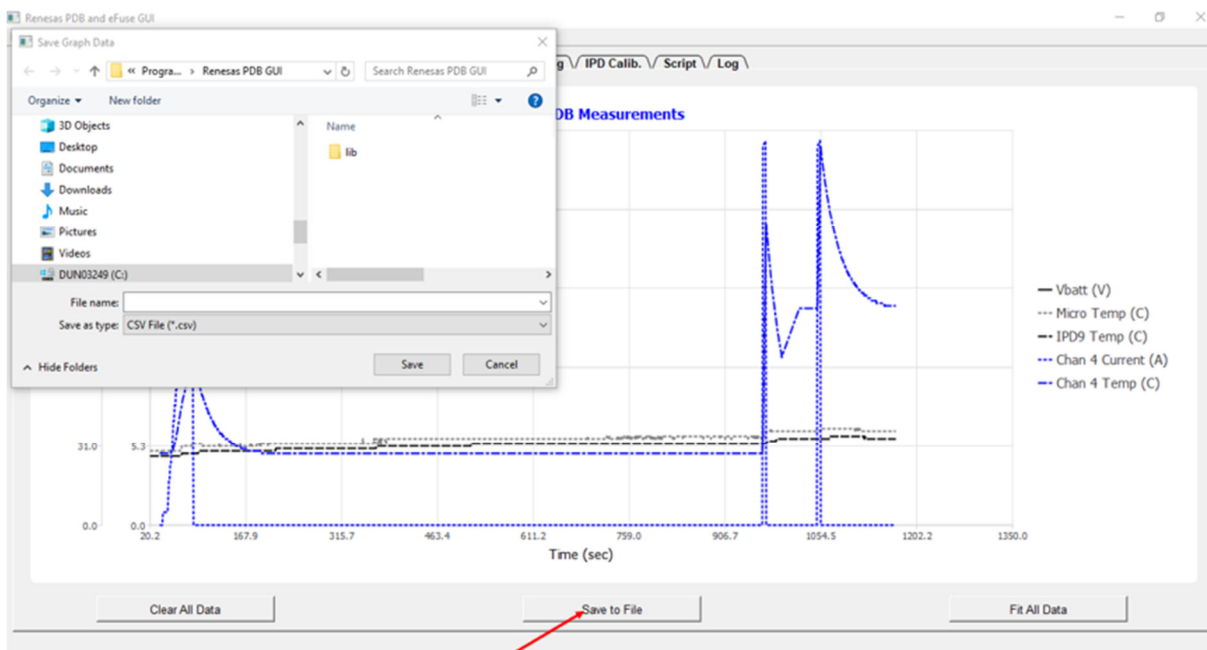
Renesas PDB and eFuse GUI

Save Graph Data

« Progra... › Renesas PDB GUI

Search Renesas PDB GUI

Organize ▾ New folder

3D Objects
Desktop
Documents
Downloads
Music
Pictures
Videos
DUN03249 (C:)

Name

lib

File name:
Save as type: CSV File (*.csv)

Hide Folders

Save Cancel

g IPD Calib. Script Log

DB Measurements

Vbatt (V)
Micro Temp (C)
IPD9 Temp (C)
Chan 4 Current (A)
Chan 4 Temp (C)

31.0 5.3

0.0 0.0

20.2 167.9 315.7 463.4 611.2 759.0 906.7 1054.5 1202.2 1350.0

Time (sec)

Clear All Data

Save to File

Fit All Data